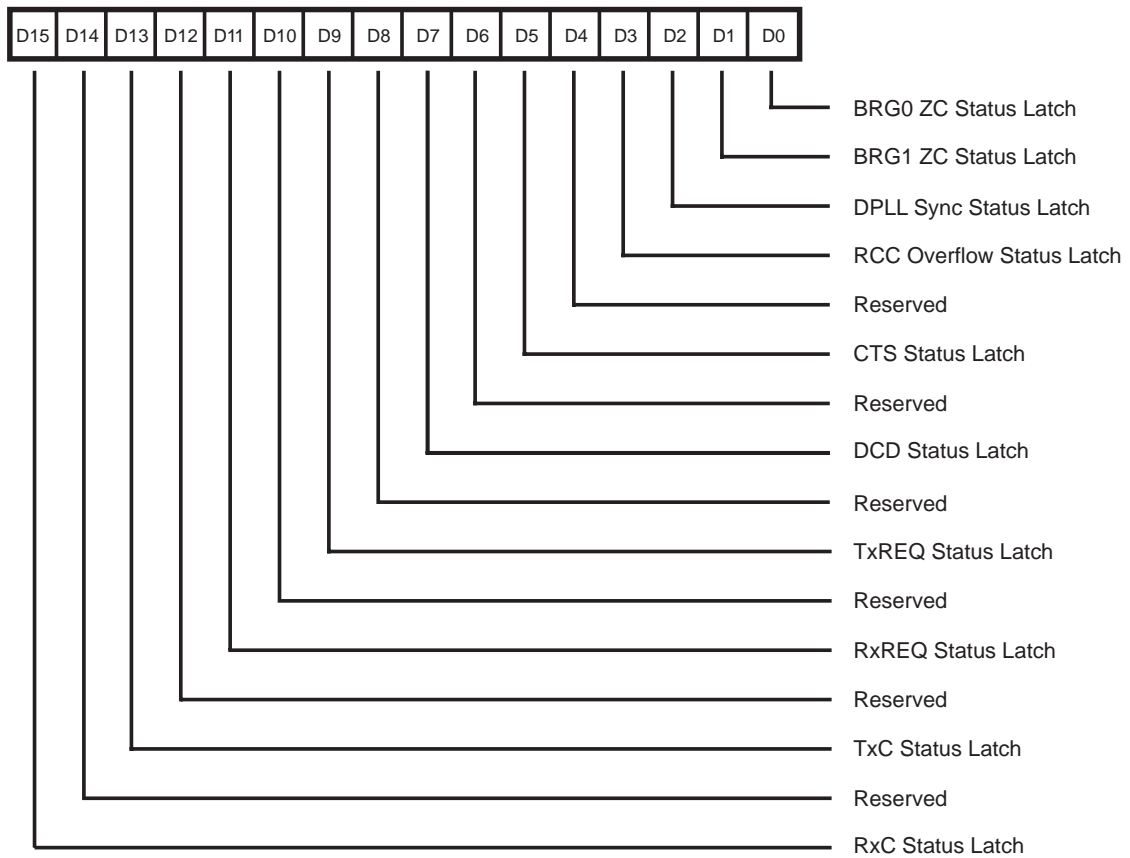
D15 D14 D13 D12 D11 D10 D9 D8 D7 D6 D5 D4 D3 D2 D1 D0

BRG0 ZC Status Latch
BRG1 ZC Status Latch
DPLL Sync Status Latch
RCC Overflow Status Latch
Reserved
CTS Status Latch
Reserved
DCD Status Latch
Reserved
TxREQ Status Latch
Reserved
RxREQ Status Latch
Reserved
TxC Status Latch
Reserved
RxC Status Latch